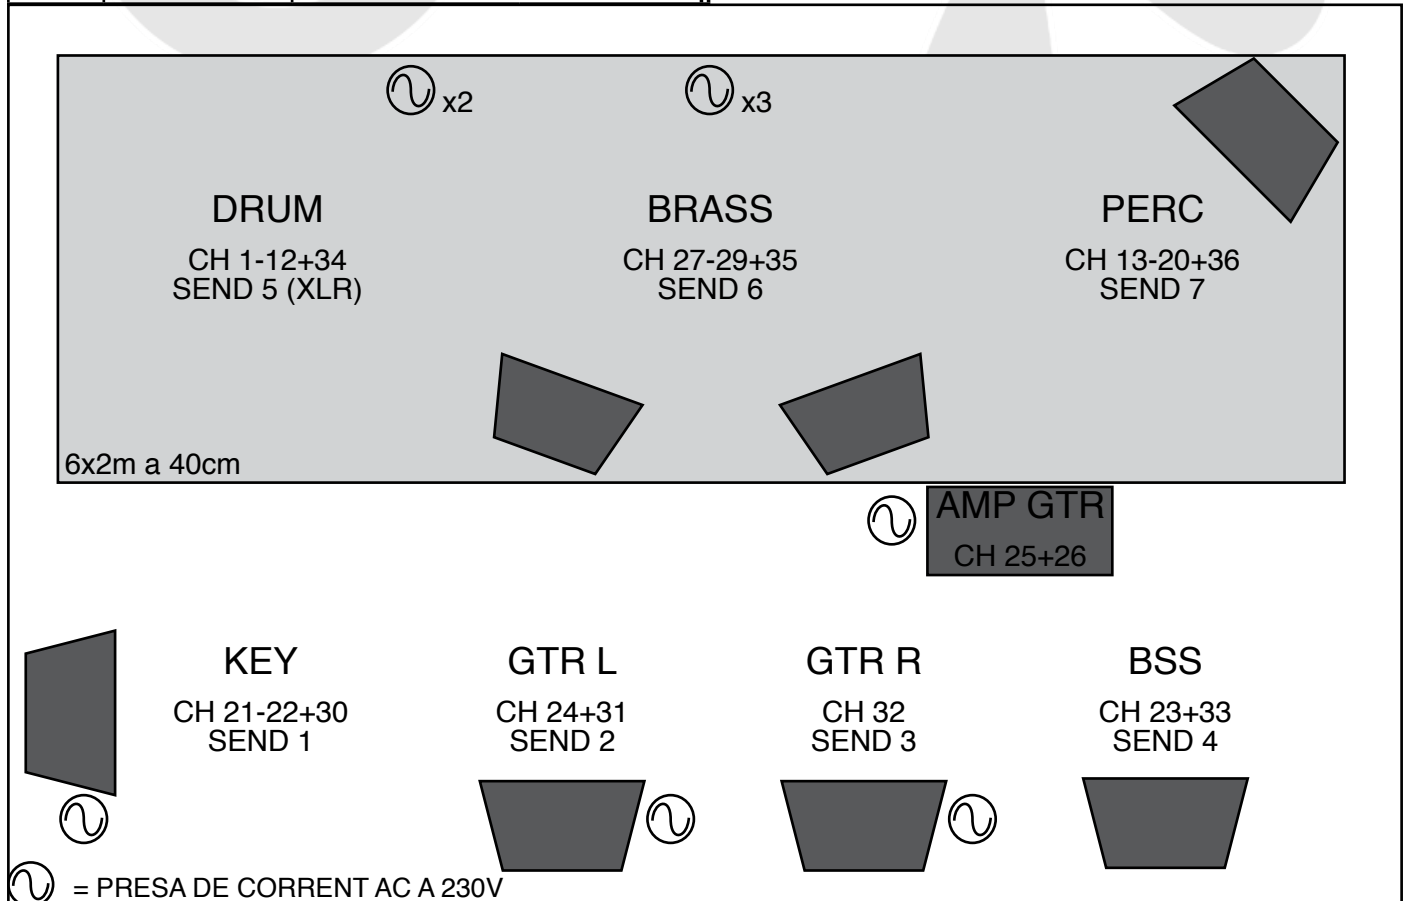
x2

x3

DRUM
CH 1-12+34
SEND 5 (XLR)

BRASS
CH 27-29+35
SEND 6

PERC
CH 13-20+36
SEND 7

6x2m a 40cm

AMP GTR
CH 25+26

KEY
CH 21-22+30
SEND 1

GTR L
CH 24+31
SEND 2

GTR R
CH 32
SEND 3

BSS
CH 23+33
SEND 4

= PRESA DE CORRENT AC A 230V